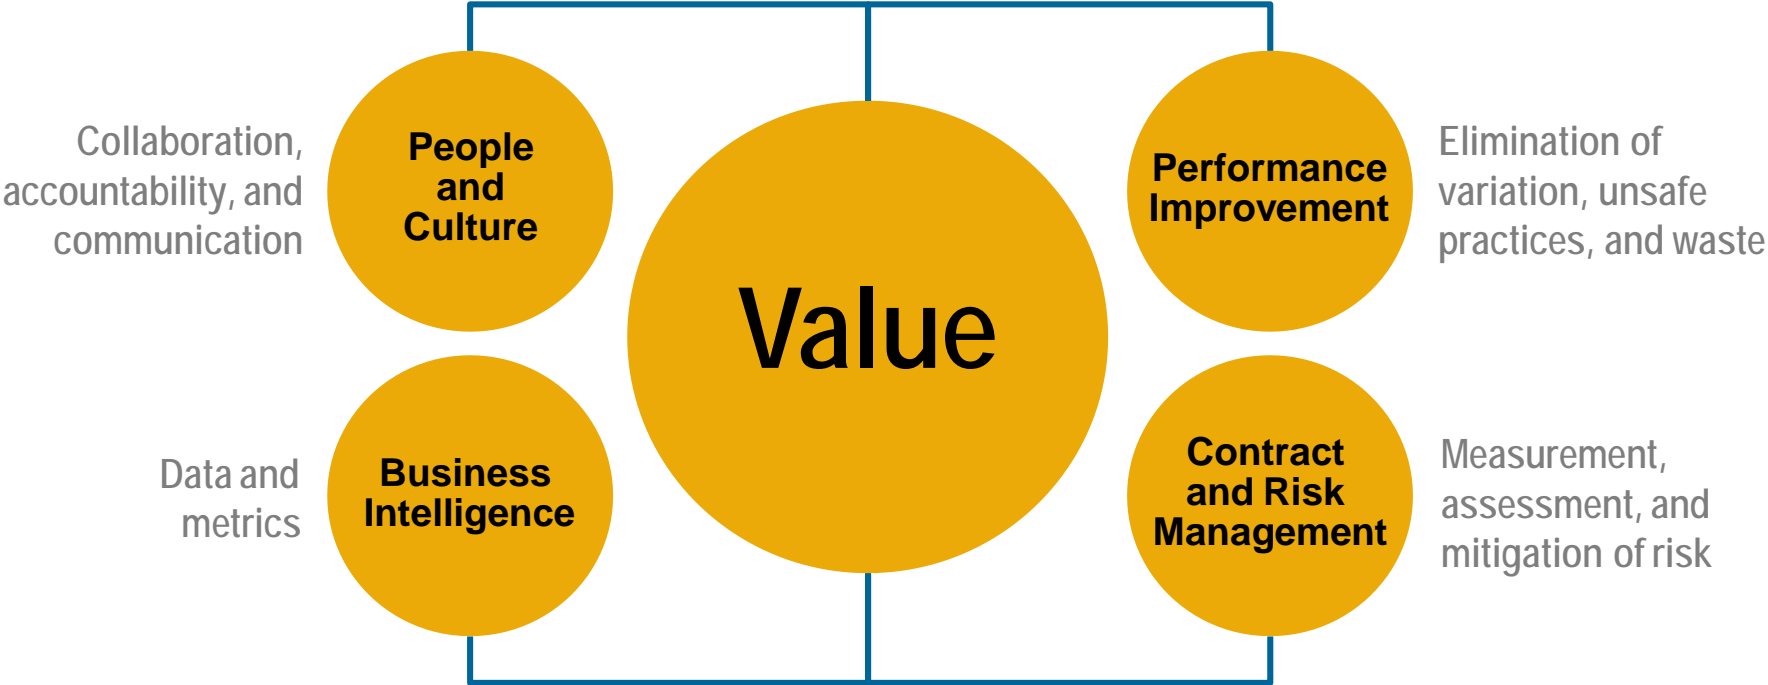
Collaboration, accountability, and communication

People and Culture

Value

Performance Improvement

Elimination of variation, unsafe practices, and waste

Data and metrics

Business Intelligence

Contract and Risk Management

Measurement, assessment, and mitigation of risk